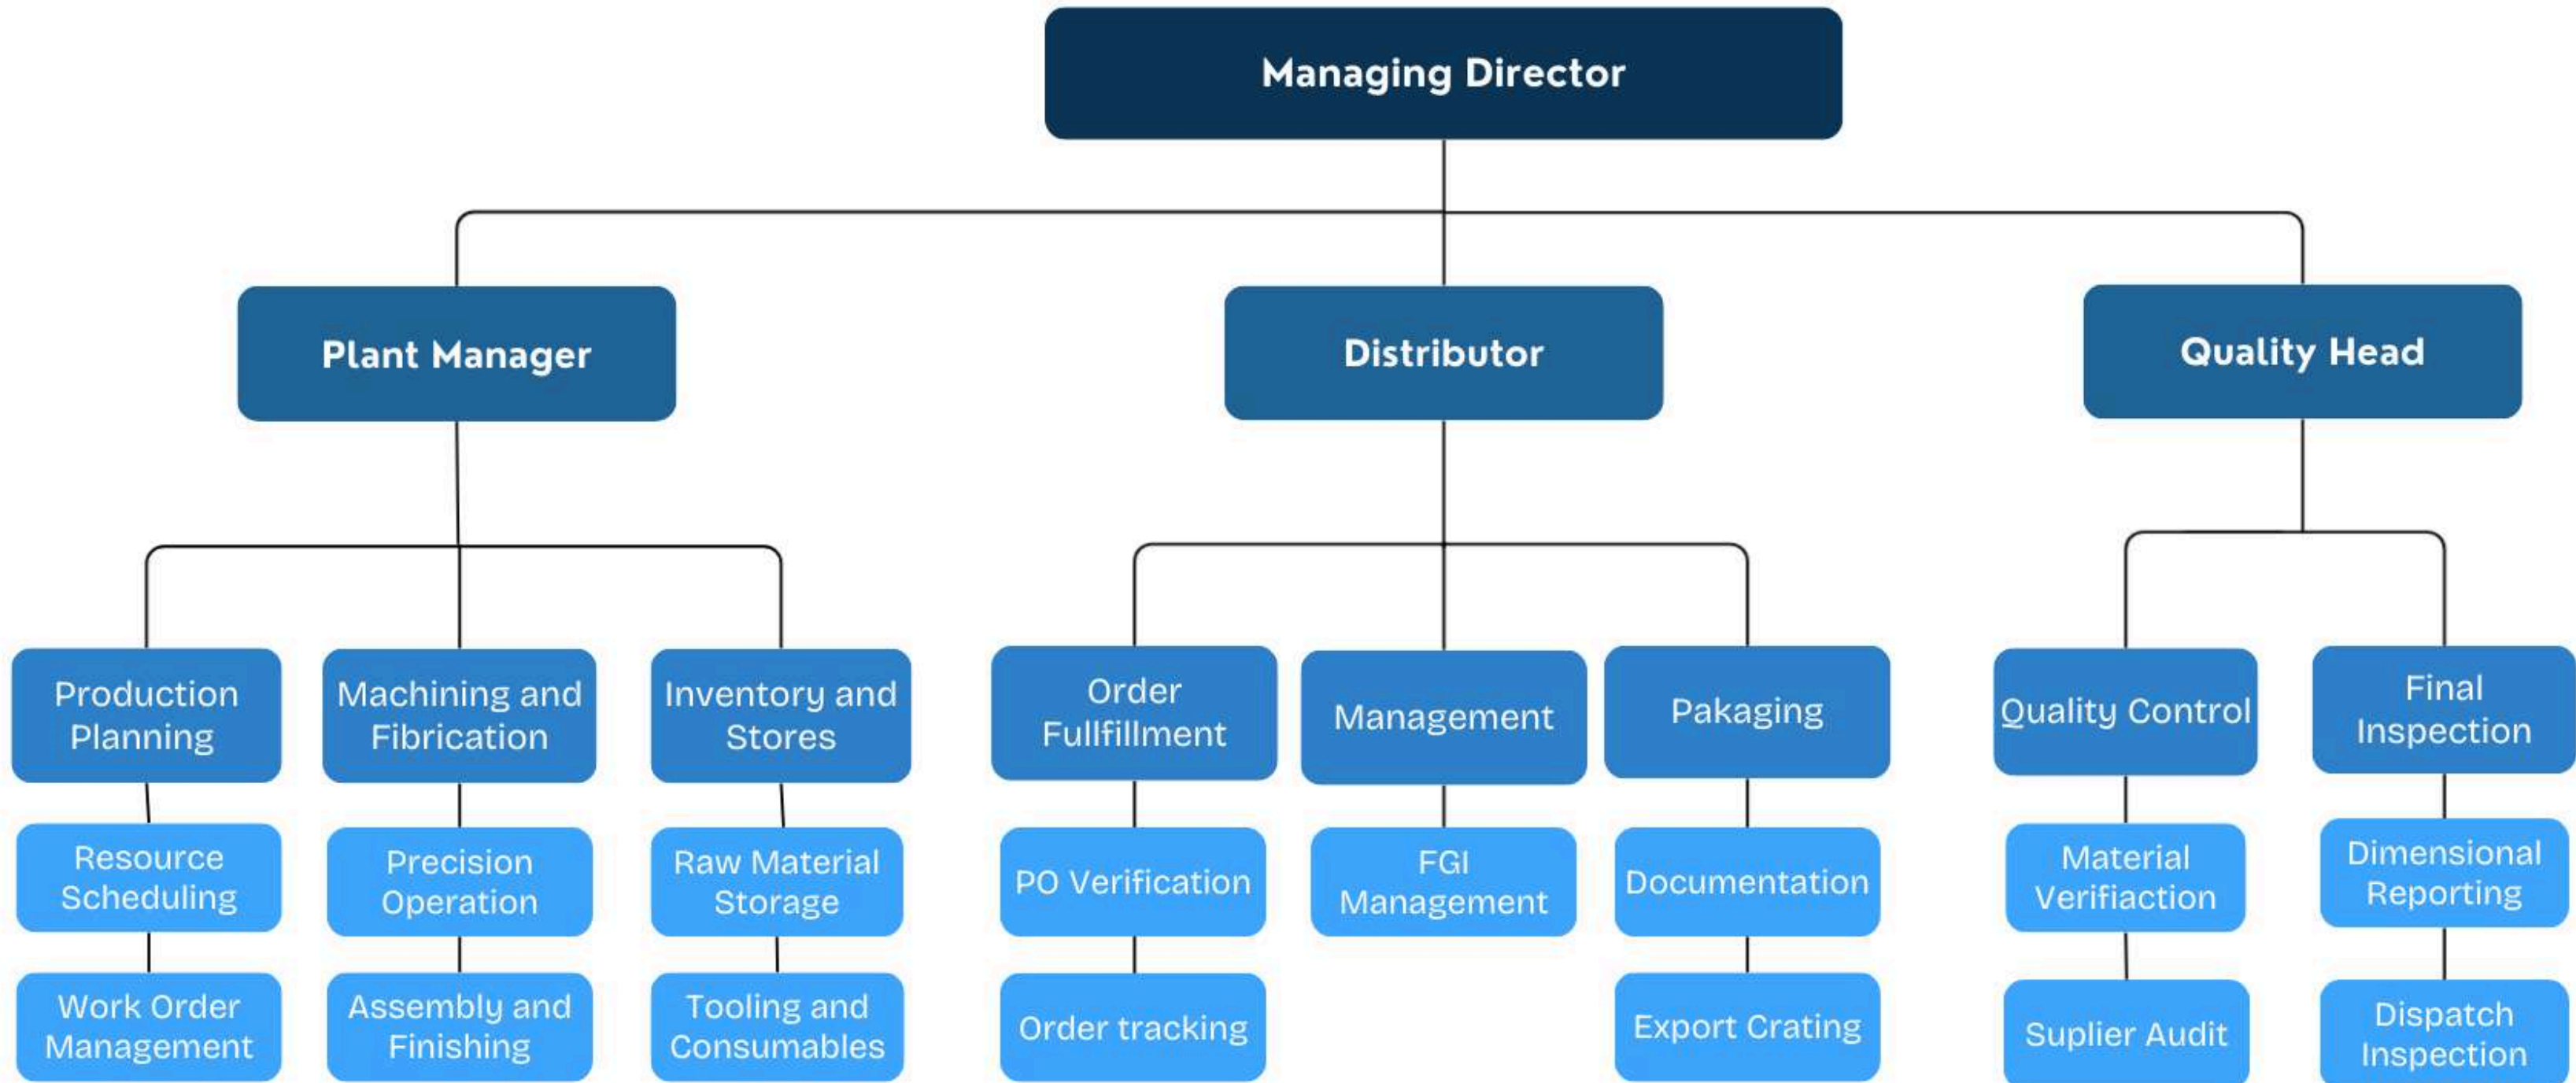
Managing Director

Plant Manager

Distributor

Quality Head

Production Planning

Resource Scheduling

Work Order Management

Machining and Fibrication

Precision Operation

Assembly and Finishing

Inventory and Stores

Raw Material Storage

Tooling and Consumables

Order Fullfillment

PO Verification

Order tracking

Management

FGI Management

Pakaging

Documentation

Export Crating

Quality Control

Material Verifiaction

Suplier Audit

Final Inspection

Dimensional Reporting

Dispatch Inspection